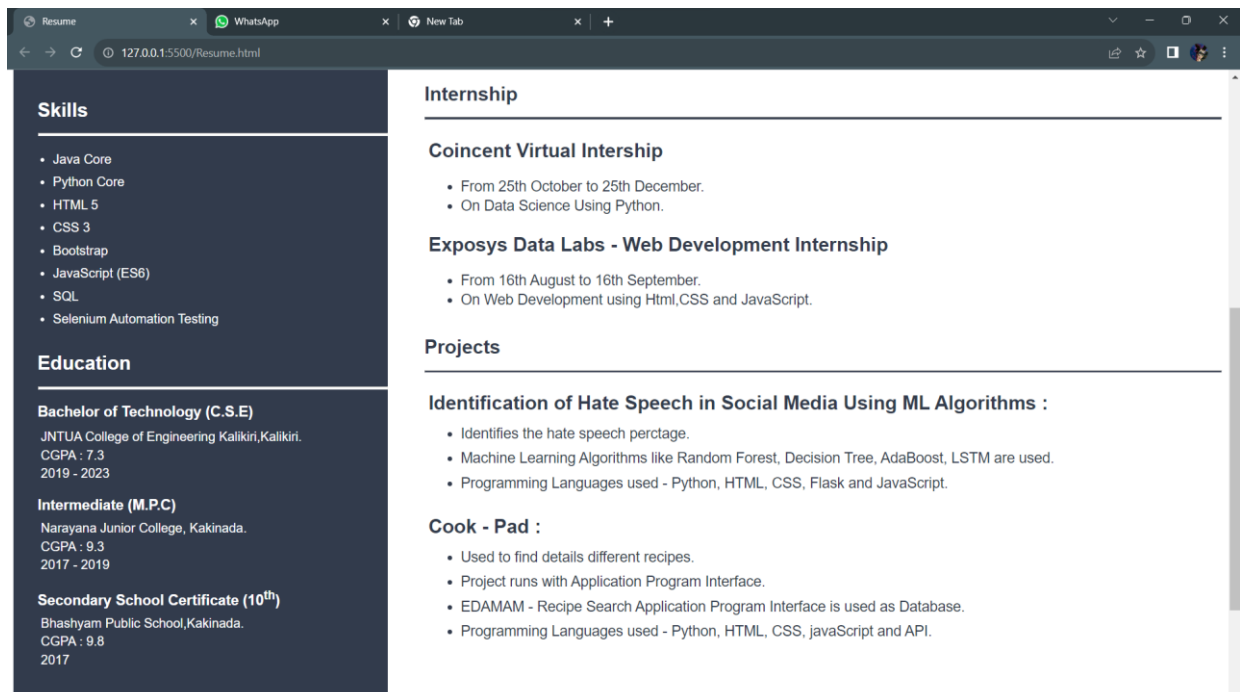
Resume × WhatsApp × New Tab × +

127.0.0.1:5500/Resume.html

Skills

- Java Core
- Python Core
- HTML 5
- CSS 3
- Bootstrap
- JavaScript (ES6)
- SQL
- Selenium Automation Testing

Education

Bachelor of Technology (C.S.E)
JNTUA College of Engineering Kalikiri,Kalikiri.
CGPA : 7.3
2019 - 2023

Intermediate (M.P.C)
Narayana Junior College, Kakinada.
CGPA : 9.3
2017 - 2019

Secondary School Certificate (10$^{th}$)
Bhashyam Public School,Kakinada.
CGPA : 9.8
2017

Internship

Coincent Virtual Intership

- From 25th October to 25th December.
- On Data Science Using Python.

Exposys Data Labs - Web Development Internship

- From 16th August to 16th September.
- On Web Development using Html,CSS and JavaScript.

Projects

Identification of Hate Speech in Social Media Using ML Algorithms :

- Identifies the hate speech perctage.
- Machine Learning Algorithms like Random Forest, Decision Tree, AdaBoost, LSTM are used.
- Programming Languages used - Python, HTML, CSS, Flask and JavaScript.

Cook - Pad :

- Used to find details different recipes.
- Project runs with Application Program Interface.
- EDAMAM - Recipe Search Application Program Interface is used as Database.
- Programming Languages used - Python, HTML, CSS, javaScript and API.